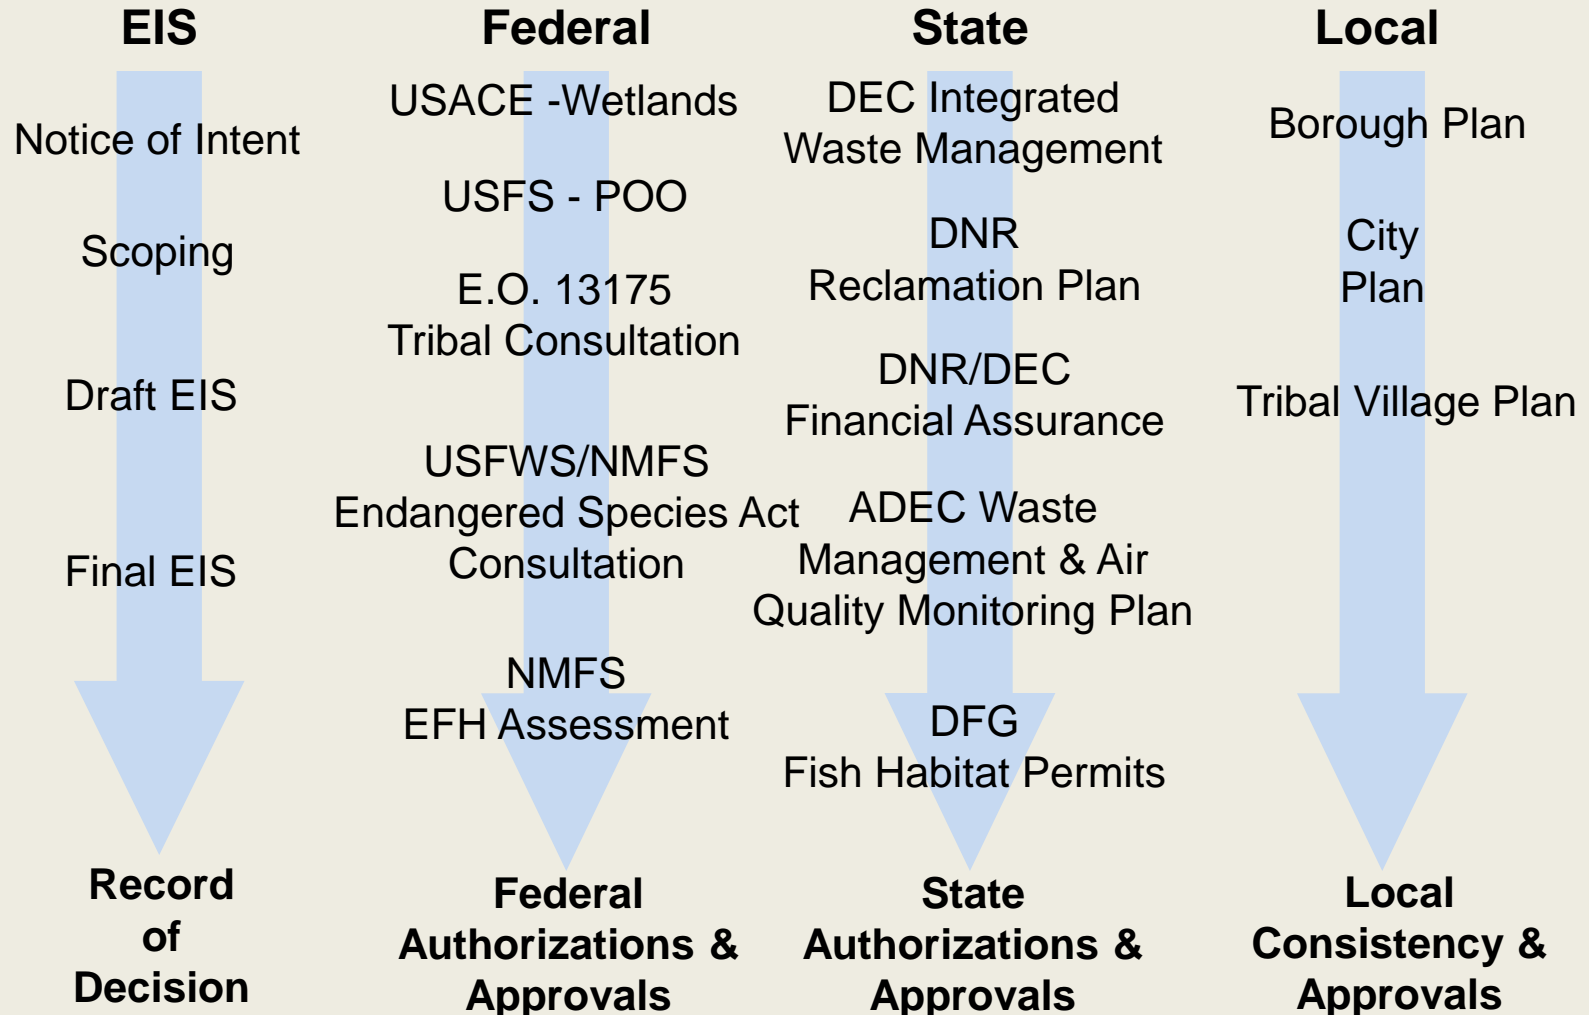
EIS

Notice of Intent

Scoping

Draft EIS

Final EIS

Record of Decision

Federal

USACE -Wetlands

USFS - POO

E.O. 13175
Tribal Consultation

USFWS/NMFS
Endangered Species Act Consultation

NMFS
EFH Assessment

Federal Authorizations & Approvals

State

DEC Integrated Waste Management

DNR
Reclamation Plan

DNR/DEC
Financial Assurance

ADEC Waste Management & Air Quality Monitoring Plan

DFG
Fish Habitat Permits

State Authorizations & Approvals

Local

Borough Plan

City Plan

Tribal Village Plan

Local Consistency & Approvals